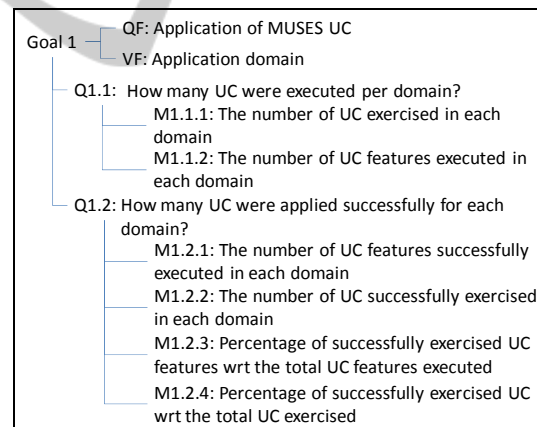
Goal 1

QF: Application of MUSES UC

VF: Application domain

Q1.1: How many UC were executed per domain?

M1.1.1: The number of UC exercised in each domain

M1.1.2: The number of UC features executed in each domain

Q1.2: How many UC were applied successfully for each domain?

M1.2.1: The number of UC features successfully executed in each domain

M1.2.2: The number of UC successfully exercised in each domain

M1.2.3: Percentage of successfully exercised UC features wrt the total UC features executed

M1.2.4: Percentage of successfully exercised UC wrt the total UC exercised